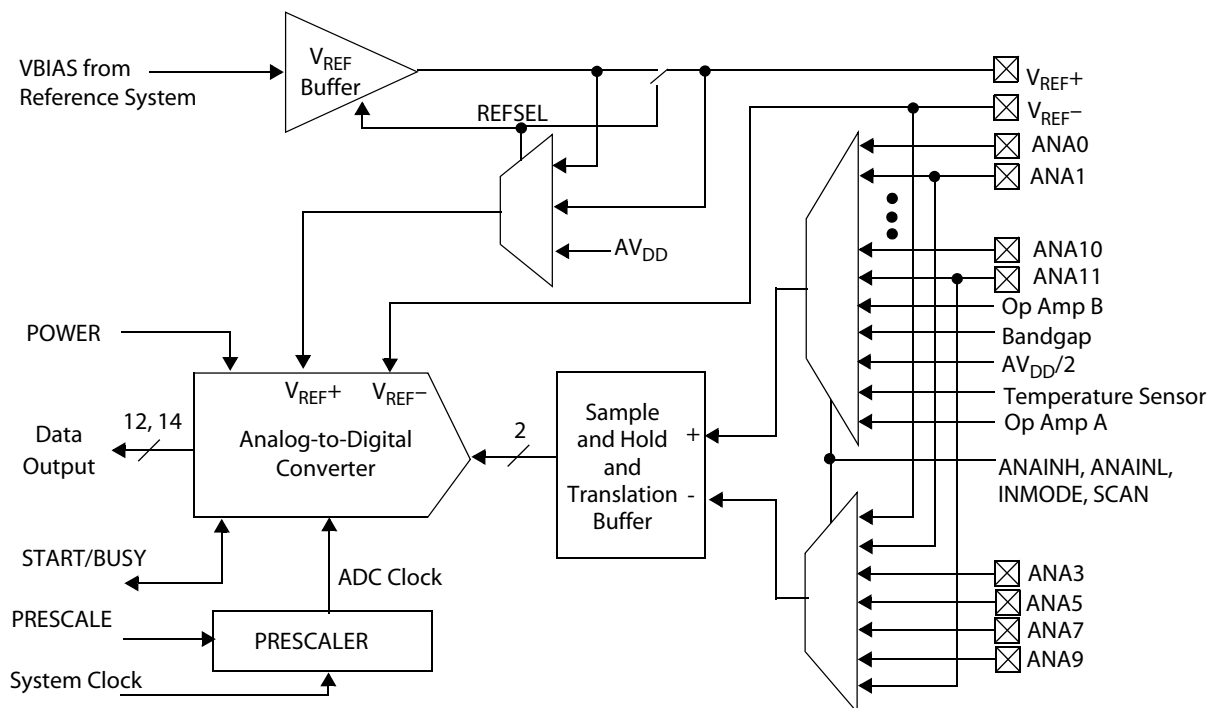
VBIAS from Reference System

$V_{REF}$ Buffer

REFSEL

$V_{REF}+$

$V_{REF}-$

ANA0

ANA1

ANA10

ANA11

Op Amp B

Bandgap

$AV_{DD}/2$

Temperature Sensor

Op Amp A

$AV_{DD}$

POWER

$V_{REF}+$ $V_{REF}-$

12, 14

Data Output

Analog-to-Digital Converter

2

Sample and Hold and Translation Buffer

+

-

ANAINH, ANAINL, INMODE, SCAN

START/BUSY

ADC Clock

ANA3

ANA5

ANA7

ANA9

PRESCALE

PRESCALER

System Clock